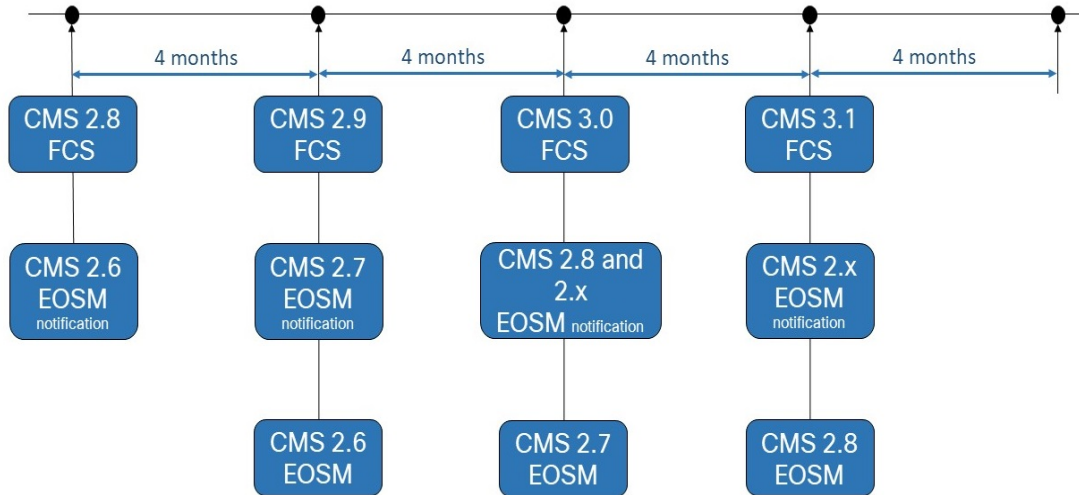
4 months

4 months

4 months

4 months

CMS 2.8
FCS

CMS 2.6
EOSM
notification

CMS 2.9
FCS

CMS 2.7
EOSM
notification

CMS 2.6
EOSM

CMS 3.0
FCS

CMS 2.8 and 2.x
EOSM notification

CMS 2.7
EOSM

CMS 3.1
FCS

CMS 2.x
EOSM
notification

CMS 2.8
EOSM